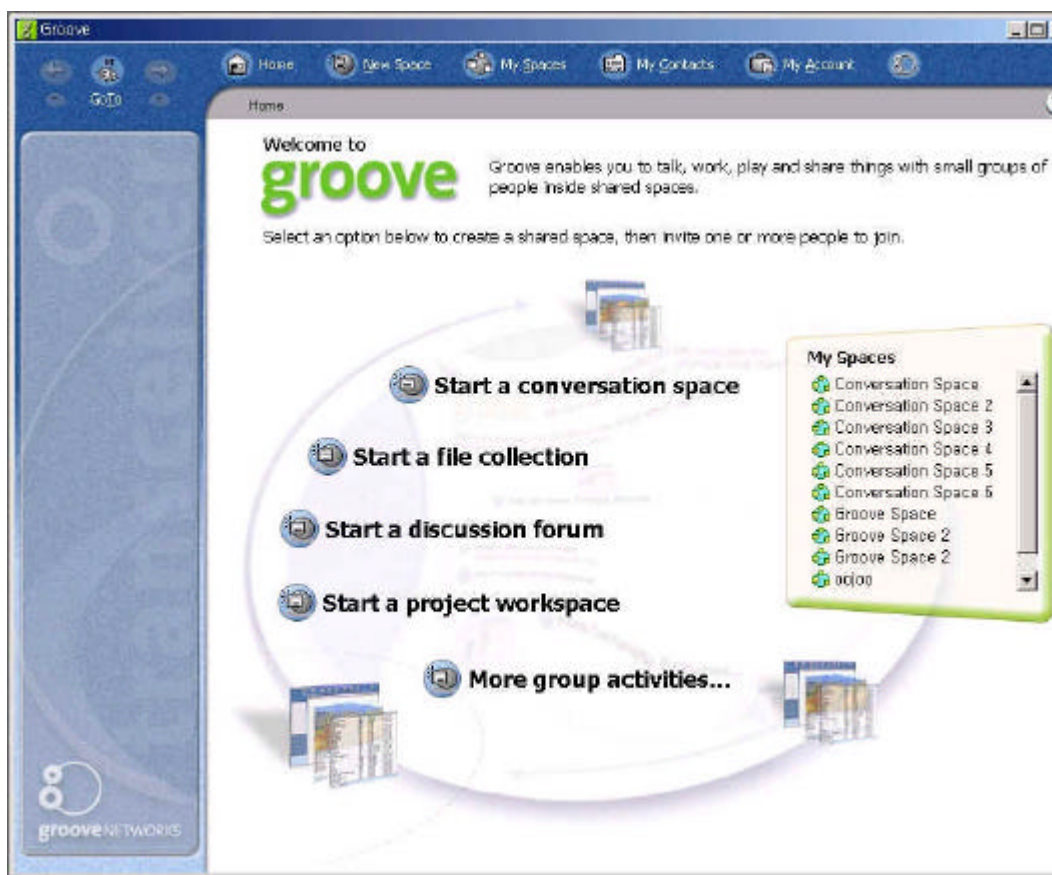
Groove

GoTo

Home New Space My Spaces My Contacts My Account

Home

Welcome to
groove

Groove enables you to talk, work, play and share things with small groups of people inside shared spaces.

Select an option below to create a shared space, then invite one or more people to join.

Start a conversation space

Start a file collection

Start a discussion forum

Start a project workspace

More group activities...

My Spaces
Conversation Space
Conversation Space 2
Conversation Space 3
Conversation Space 4
Conversation Space 5
Conversation Space 6
Groove Space
Groove Space 2
Groove Space 2
oojoo

grooveNETWORKS